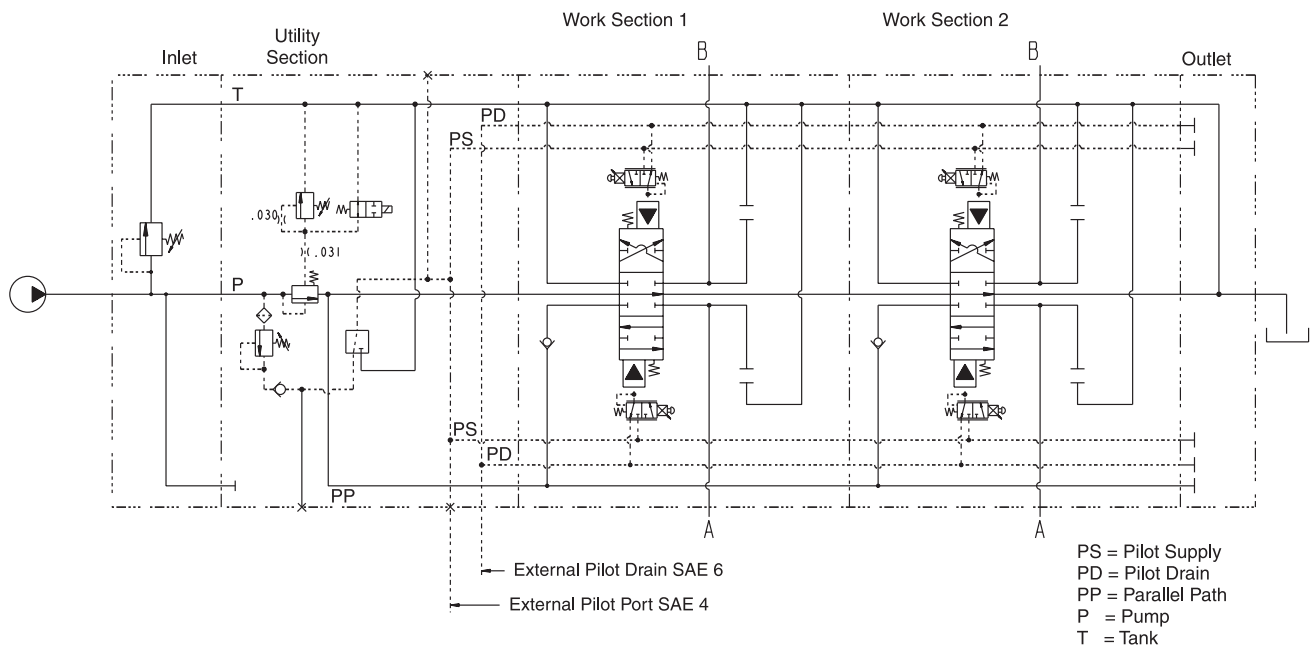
Work Section 1

Work Section 2

Inlet

Utility Section

B

B

Outlet

T

PD

PS

.030

.031

P

PS

PD

PP

A

A

External Pilot Drain SAE 6

External Pilot Port SAE 4

PS = Pilot Supply
PD = Pilot Drain
PP = Parallel Path
P = Pump
T = Tank